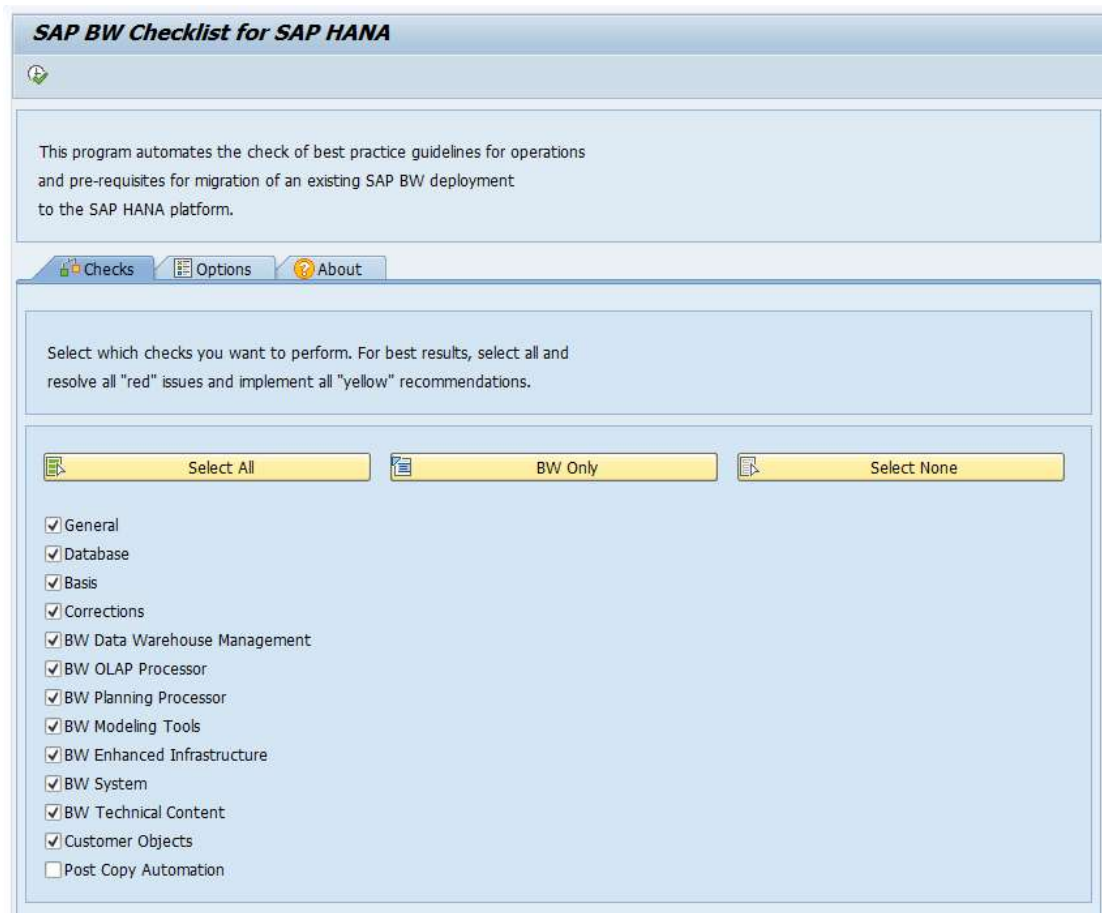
SAP BW Checklist for SAP HANA

This program automates the check of best practice guidelines for operations and pre-requisites for migration of an existing SAP BW deployment to the SAP HANA platform.

Checks | Options | About

Select which checks you want to perform. For best results, select all and resolve all "red" issues and implement all "yellow" recommendations.

Select All | BW Only | Select None

☑ General
☑ Database
☑ Basis
☑ Corrections
☑ BW Data Warehouse Management
☑ BW OLAP Processor
☑ BW Planning Processor
☑ BW Modeling Tools
☑ BW Enhanced Infrastructure
☑ BW System
☑ BW Technical Content
☑ Customer Objects
☐ Post Copy Automation